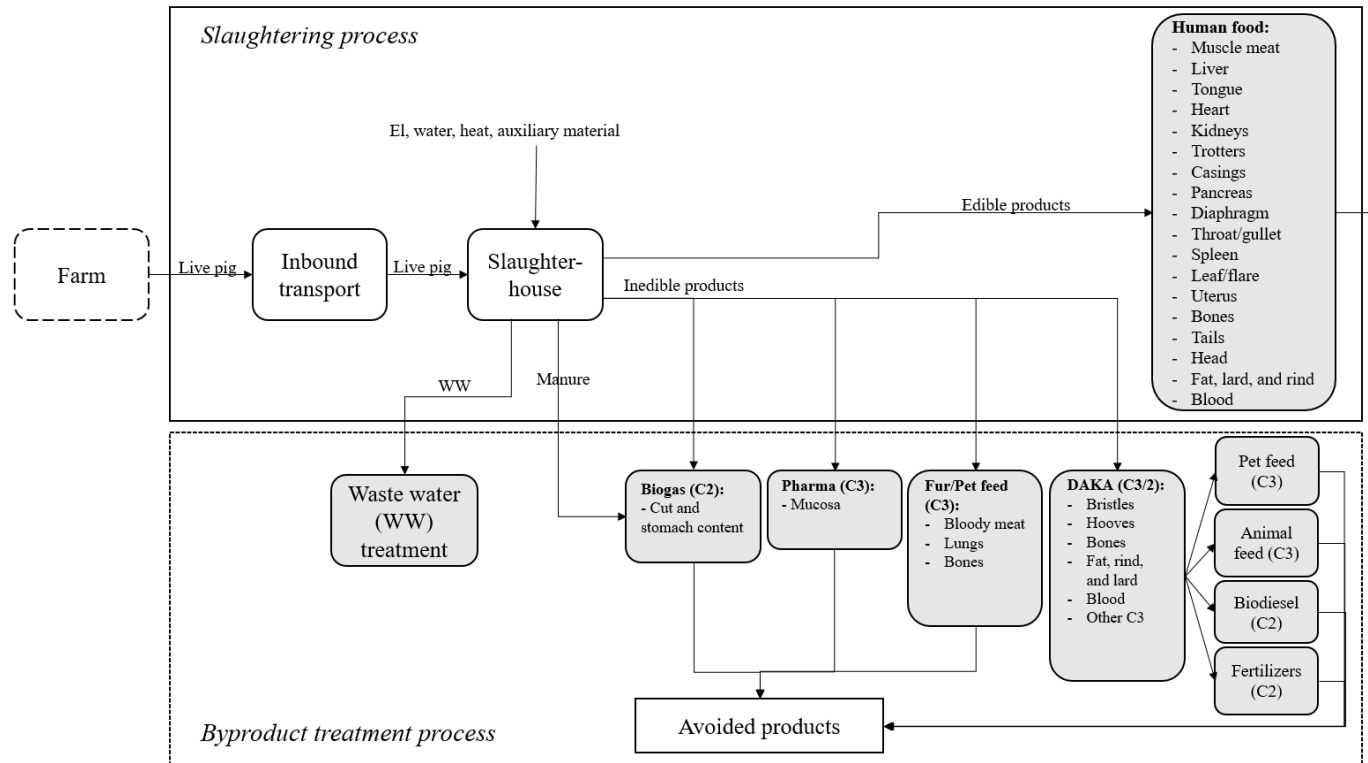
Slaughtering process

El, water, heat, auxiliary material

Farm

Live pig

Inbound transport

Live pig

Slaughterhouse

Edible products

Inedible products

Human food:
- Muscle meat
- Liver
- Tongue
- Heart
- Kidneys
- Trotters
- Casings
- Pancreas
- Diaphragm
- Throat/gullet
- Spleen
- Leaf/flare
- Uterus
- Bones
- Tails
- Head
- Fat, lard, and rind
- Blood

WW

Manure

Waste water (WW) treatment

Biogas (C2):
- Cut and stomach content

Pharma (C3):
- Mucosa

Fur/Pet feed (C3):
- Bloody meat
- Lungs
- Bones

DAKA (C3/2):
- Bristles
- Hooves
- Bones
- Fat, rind, and lard
- Blood
- Other C3

Pet feed (C3)

Animal feed (C3)

Biodiesel (C2)

Fertilizers (C2)

Avoided products

Byproduct treatment process